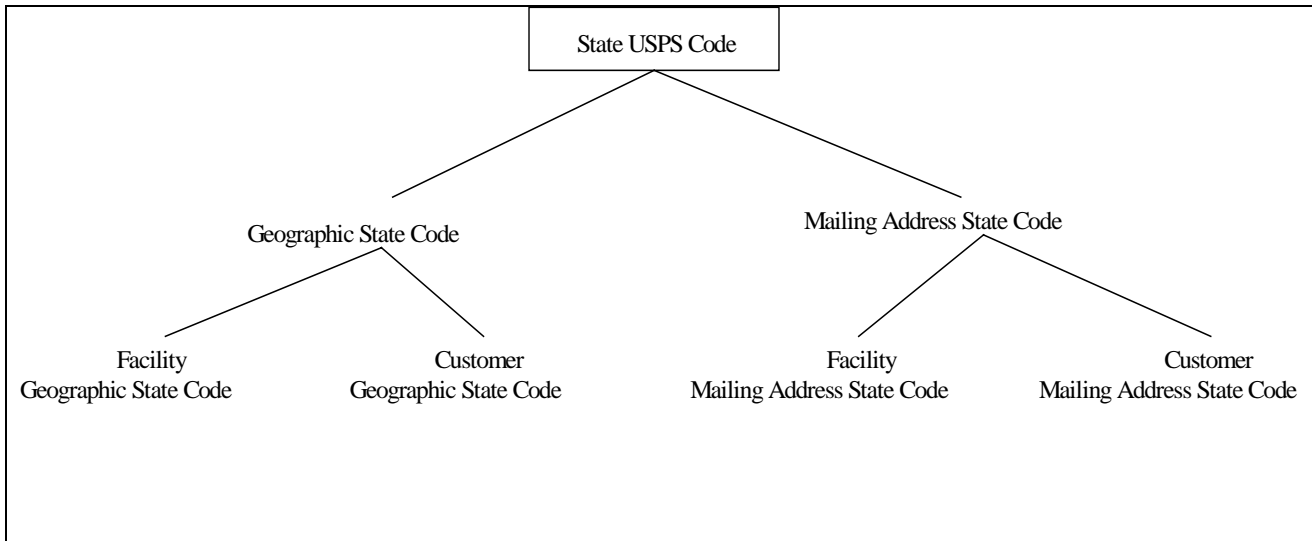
State USPS Code

Geographic State Code

Mailing Address State Code

Facility
Geographic State Code

Customer
Geographic State Code

Facility
Mailing Address State Code

Customer
Mailing Address State Code